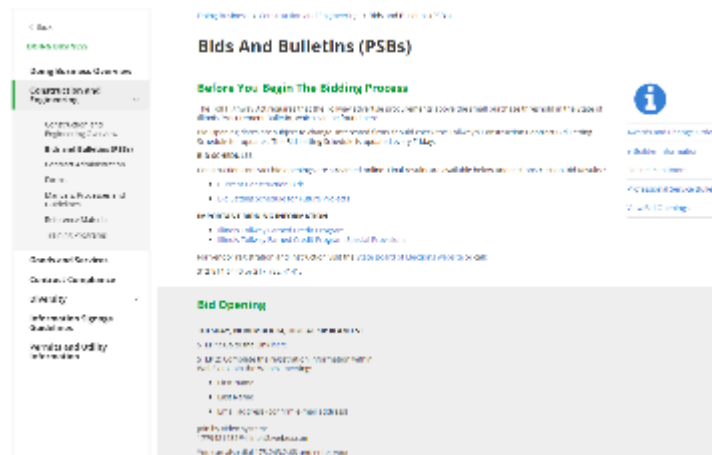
< Back

Doing Business

Doing Business Overview

Construction and Engineering

Construction and Engineering Overview

Bids and Bulletins (PSBs)

Contract Announcements

Forms

Manuals, Provisions and Guidelines

Estimating Manuals

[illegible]

Goods and Services

Contract Compliance

Diversity

Information Signage Guidelines

Permits and Utility Information

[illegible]

Bids And Bulletins (PSBs)

Before You Begin The Bidding Process

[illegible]

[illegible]

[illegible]

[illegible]

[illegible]

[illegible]

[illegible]

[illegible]

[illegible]

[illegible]

Bid Opening

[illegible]

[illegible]

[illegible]

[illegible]

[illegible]

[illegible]

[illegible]

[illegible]

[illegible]

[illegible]